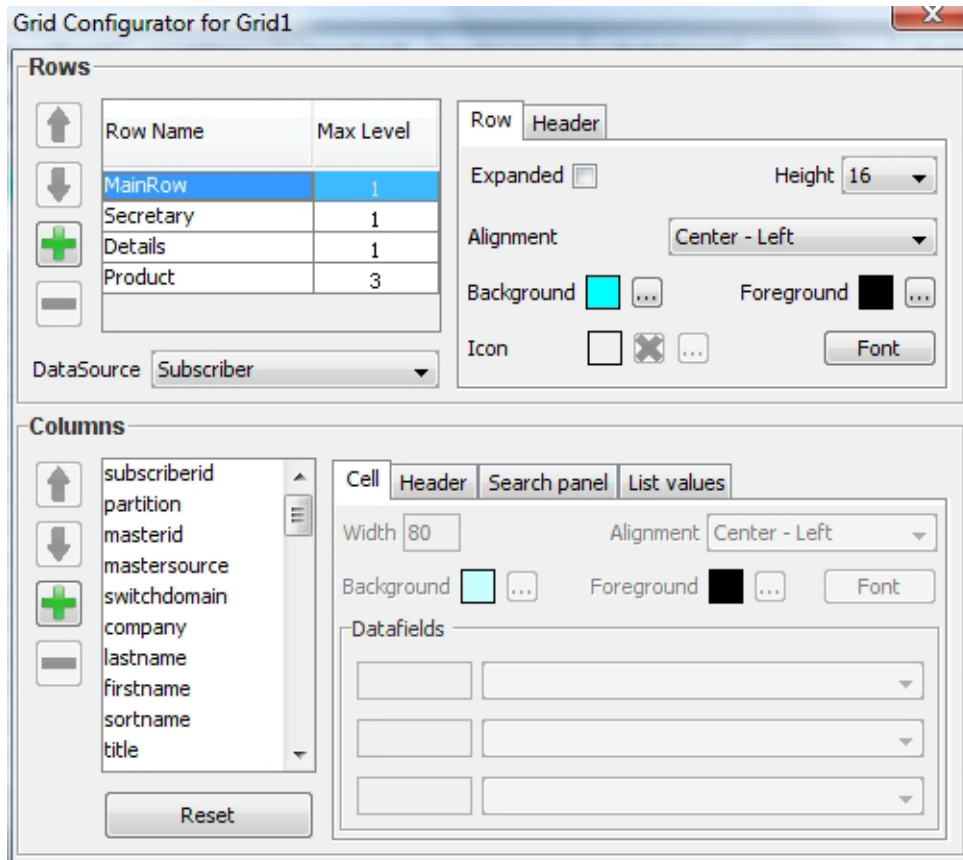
Grid Configurator for Grid1

Rows

| Row Name | Max Level |
|---|---|
| MainRow | 1 |
| Secretary | 1 |
| Details | 1 |
| Product | 3 |

DataSource Subscriber

Row Header

Expanded

Height 16

Alignment Center - Left

Background ...

Foreground ...

Icon ...

Font

Columns

subscriberid
partition
masterid
mastersource
switchdomain
company
lastname
firstname
sortname
title

Reset

Cell Header Search panel List values

Width 80

Alignment Center - Left

Background ...

Foreground ...

Font

Datafields